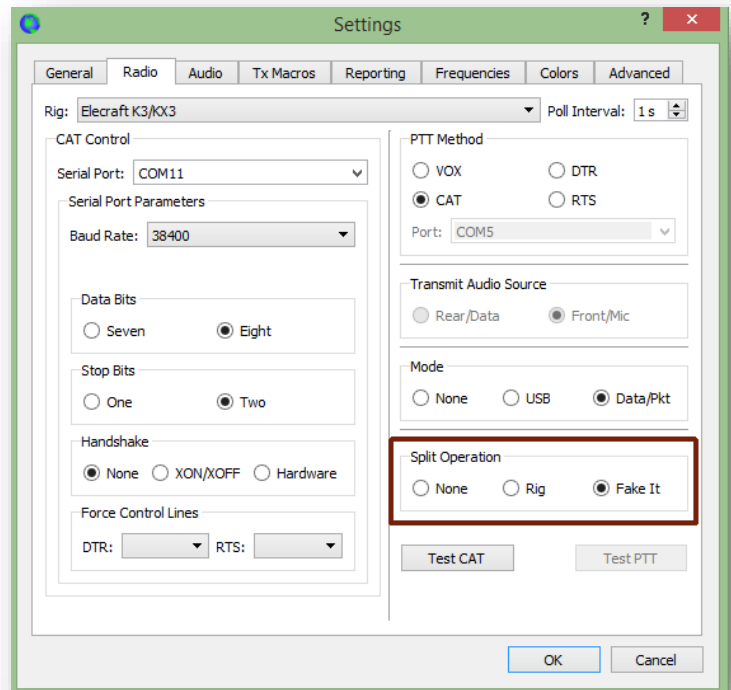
Settings

?

General | Radio | Audio | Tx Macros | Reporting | Frequencies | Colors | Advanced

Rig: Elecraft K3/KX3

Poll Interval: 1 s

CAT Control

Serial Port: COM11

Serial Port Parameters

Baud Rate: 38400

Data Bits

Seven

Eight

Stop Bits

One

Two

Handshake

None

XON/XOFF

Hardware

Force Control Lines

DTR:

RTS:

PTT Method

VOX

DTR

CAT

RTS

Port: COM5

Transmit Audio Source

Rear/Data

Front/Mic

Mode

None

USB

Data/Pkt

Split Operation

None

Rig

Fake It

Test CAT

Test PTT

OK

Cancel